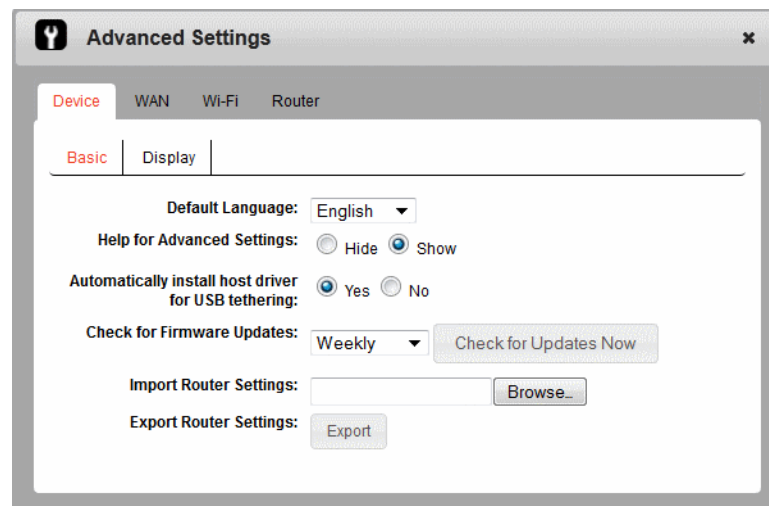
Advanced Settings ×

Device WAN Wi-Fi Router

Basic Display

Default Language: English

Help for Advanced Settings: Hide Show

Automatically install host driver for USB tethering: Yes No

Check for Firmware Updates: Weekly Check for Updates Now

Import Router Settings: Browse...

Export Router Settings: Export